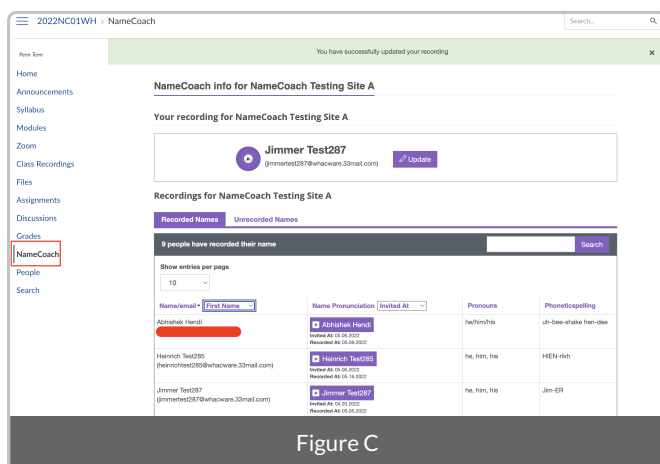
2022NC01WH > NameCoach

Search...

Penn Term

Home
Announcements
Syllabus
Modules
Zoom
Class Recordings
Files
Assignments
Discussions
Grades
NameCoach
People
Search

You have successfully updated your recording

×

NameCoach info for NameCoach Testing Site A

Your recording for NameCoach Testing Site A

Jimmer Test287
(jimmertest287@whacware.33mail.com)

Update

Recordings for NameCoach Testing Site A

Recorded Names | Unrecorded Names

9 people have recorded their name

Search

Show entries per page
10

| Name/email First Name | Name Pronunciation Invited At | Pronouns | Phoneticspelling |
|---|---|---|---|
| Abhishek Hendi | Abhishek Hendi Invited At: 05.06.2022 Recorded At: 05.06.2022 | he/him/his | uh-bee-shake hen-dee |
| Heinrich Test285 (heinrichtest285@whacware.33mail.com) | Heinrich Test285 Invited At: 05.06.2022 Recorded At: 05.18.2022 | he, him, his | HIEN-rikh |
| Jimmer Test287 (jimmertest287@whacware.33mail.com) | Jimmer Test287 Invited At: 04.20.2022 Recorded At: 05.05.2022 | he, him, his | Jim-ER |

Figure C